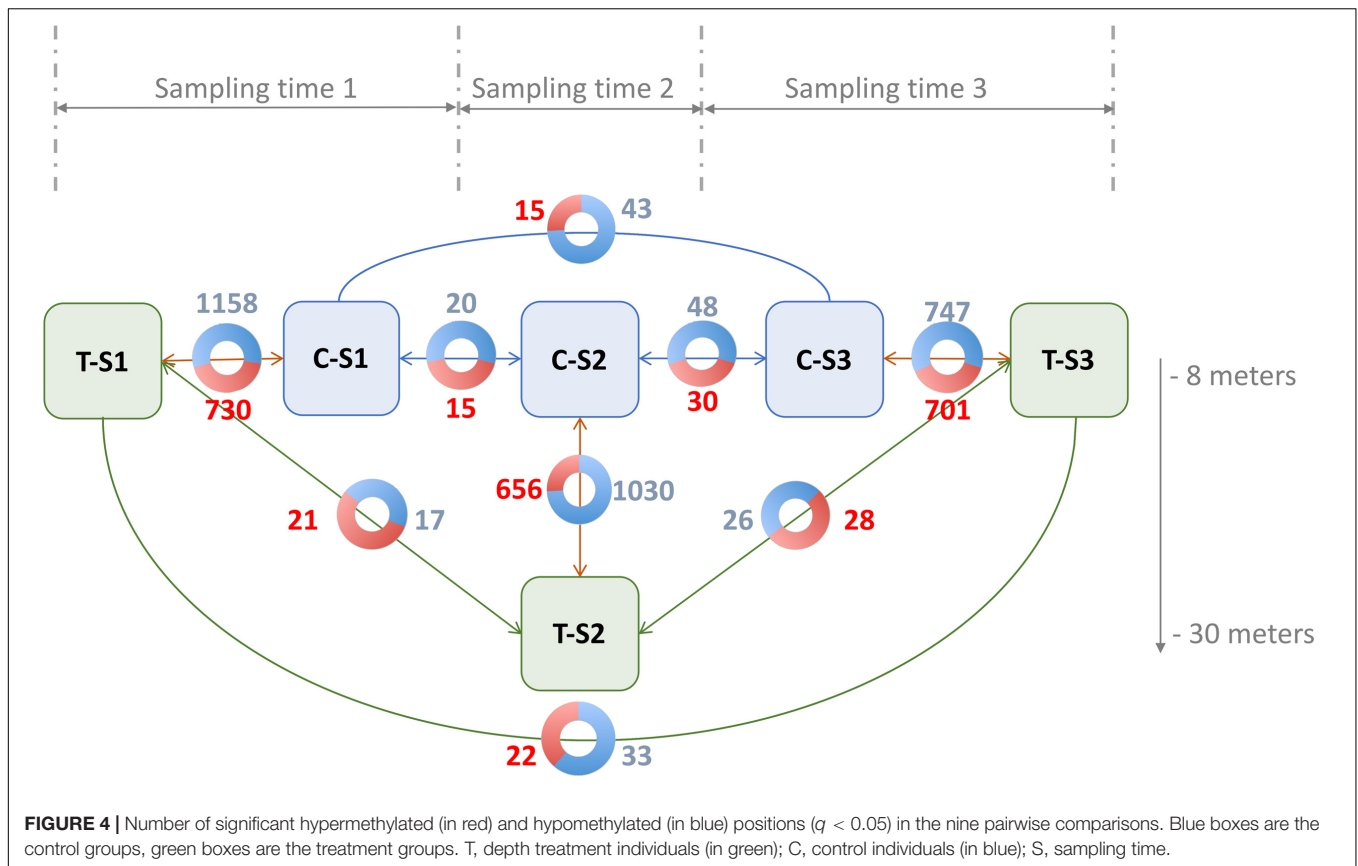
Sampling time 1
Sampling time 2
Sampling time 3

15 43

1158
20
48
747

T-S1
C-S1
C-S2
C-S3
T-S3

- 8 meters

730
15
30
701

656 1030
21 17
26 28

T-S2

- 30 meters

22 33

**FIGURE 4 |** Number of significant hypermethylated (in red) and hypomethylated (in blue) positions ($q < 0.05$) in the nine pairwise comparisons. Blue boxes are the control groups, green boxes are the treatment groups. T, depth treatment individuals (in green); C, control individuals (in blue); S, sampling time.